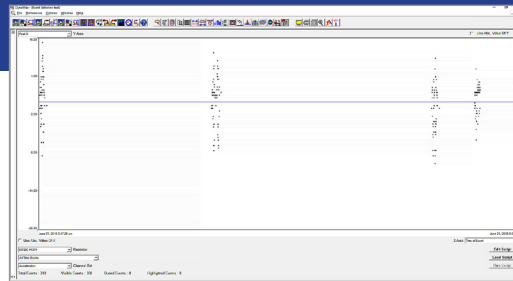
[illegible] - [Event Selection tool]
File Instrument Settings Window Help
Y Axis
Use filter
June 21, 2018 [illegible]
June 21, 2018 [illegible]
Filter Min. Value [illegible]
Parameter
Channel Sel
Total Counts : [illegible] Visible Counts : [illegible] Biased Counts : 0 Highlighted Counts : 0
X Axis Time of Event
Edit Script
Load Script
Run Script